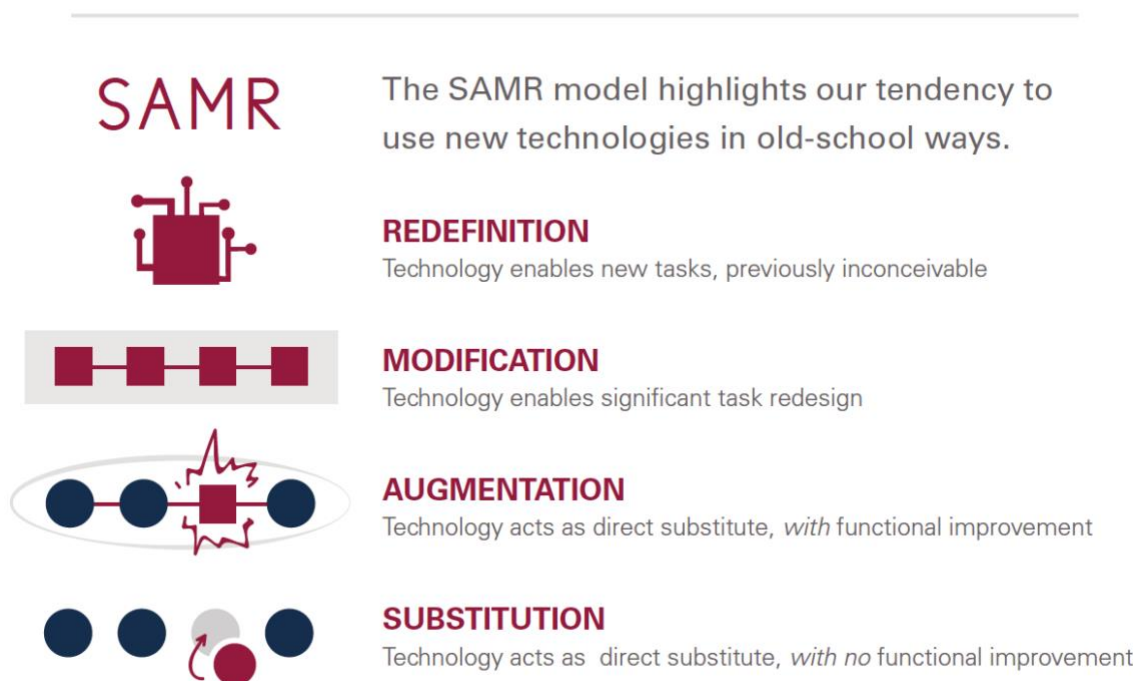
SAMR

The SAMR model highlights our tendency to use new technologies in old-school ways.

REDEFINITION
Technology enables new tasks, previously inconceivable

MODIFICATION
Technology enables significant task redesign

AUGMENTATION
Technology acts as direct substitute, *with* functional improvement

SUBSTITUTION
Technology acts as direct substitute, *with no* functional improvement